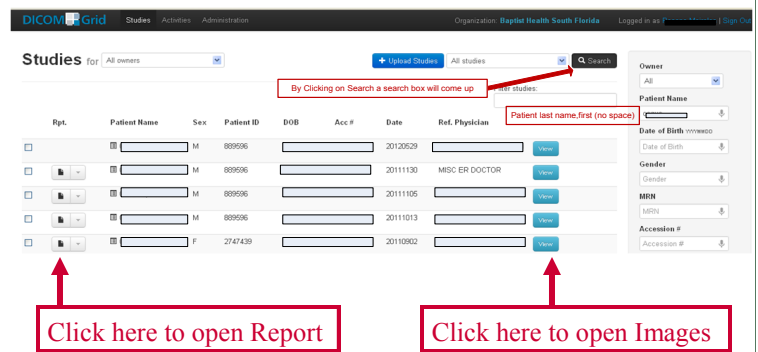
DICOM Grid Studies Activities Administration

Organization: Baptist Health South Florida Logged in as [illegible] | Sign Out

Studies for All owners

Upload Studies All studies Search

By Clicking on Search a search box will come up

Filter studies:

Patient last name,first (no space)

| | Rpt. | Patient Name | Sex | Patient ID | DOB | Acc # | Date | Ref. Physician | |
|---|---|---|---|---|---|---|---|---|---|
| | | | M | 889596 | | | 20120529 | | View |
| | | | M | 889596 | | | 20111130 | MISC ER DOCTOR | View |
| | | | M | 889596 | | | 20111105 | | View |
| | | | M | 889596 | | | 20111013 | | View |
| | | | F | 2747439 | | | 20110902 | | View |

Owner
All
Patient Name
Date of Birth YYYYMMDD
Date of Birth
Gender
Gender
MRN
MRN
Accession #
Accession #

Click here to open Report

Click here to open Images